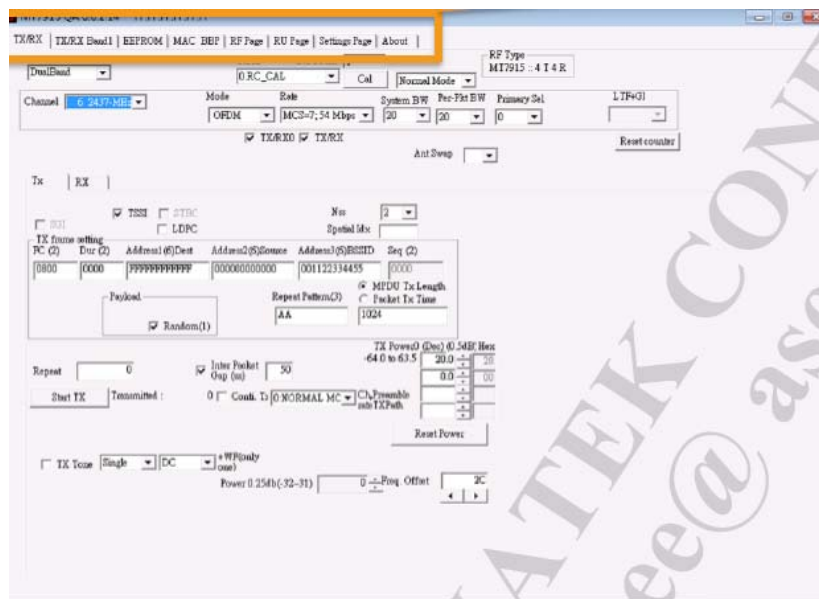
TX/RX | TX/RX Band1 | EEPROM | MAC BBP | RF Page | RU Page | Settings Page | About |

DualBand

0.RC_CAL

Cal

Normal Mode

RF Type
MT7915 : 4 T 4 R

Channel 6 2437-MHz

Mode
OFDM

Rate
MCS=7; 54 Mbps

System BW
20

Per-Pkt BW
20

Primary Sel
0

LTF+GI

☑ TX/RX0 ☑ TX/RX

Reset counter

Ant Swap

Tx | RX |

☐ SGI

☑ TSSI ☐ STBC
☐ LDPC

Nss 2
Spatial Idx

TX frame setting
FC (2) Dur (2) Address1 (6)Dest Address2(6)Source Address3(6)BSSID Seq (2)
0800 0000 FFFFFFFFFFFF 000000000000 001122334455 0000

Payload
☑ Random(1)

Repeat Pattern(3)
AA

◉ MPDU Tx Length
○ Packet Tx Time
1024

Repeat 0

☑ Inter Packet Gap (us) 50

TX Power0 (Dec) (0.5dB) Hex
-64.0 to 63.5
20.0 28
0.0 00

Start TX

Transmitted :

0 ☐ Conti. Tx 0.NORMAL MC

Ch.Preamble rate TXPath

Reset Power

☐ TX Tone Single DC +WF(only one)

Power 0.25db(-32~31) 0 Freq. Offset 2C

ATEK CON
ee@ aso